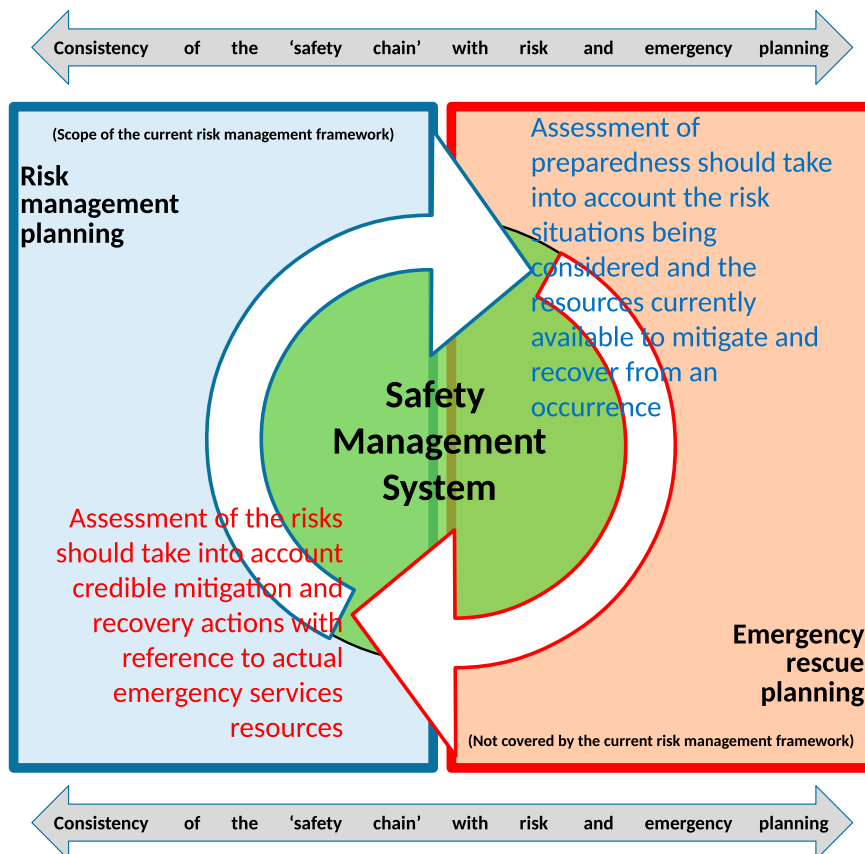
Consistency of the 'safety chain' with risk and emergency planning

(Scope of the current risk management framework)

Risk management planning

Assessment of preparedness should take into account the risk situations being considered and the resources currently available to mitigate and recover from an occurrence

Safety Management System

Assessment of the risks should take into account credible mitigation and recovery actions with reference to actual emergency services resources

Emergency rescue planning

(Not covered by the current risk management framework)

Consistency of the 'safety chain' with risk and emergency planning